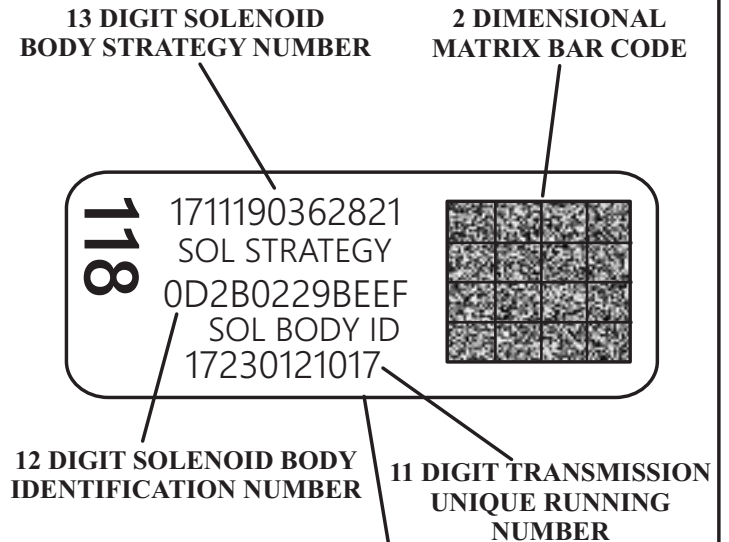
13 DIGIT SOLENOID BODY STRATEGY NUMBER

2 DIMENSIONAL MATRIX BAR CODE

118

1711190362821
SOL STRATEGY
0D2B0229BEEF
SOL BODY ID
17230121017

12 DIGIT SOLENOID BODY IDENTIFICATION NUMBER

11 DIGIT TRANSMISSION UNIQUE RUNNING NUMBER